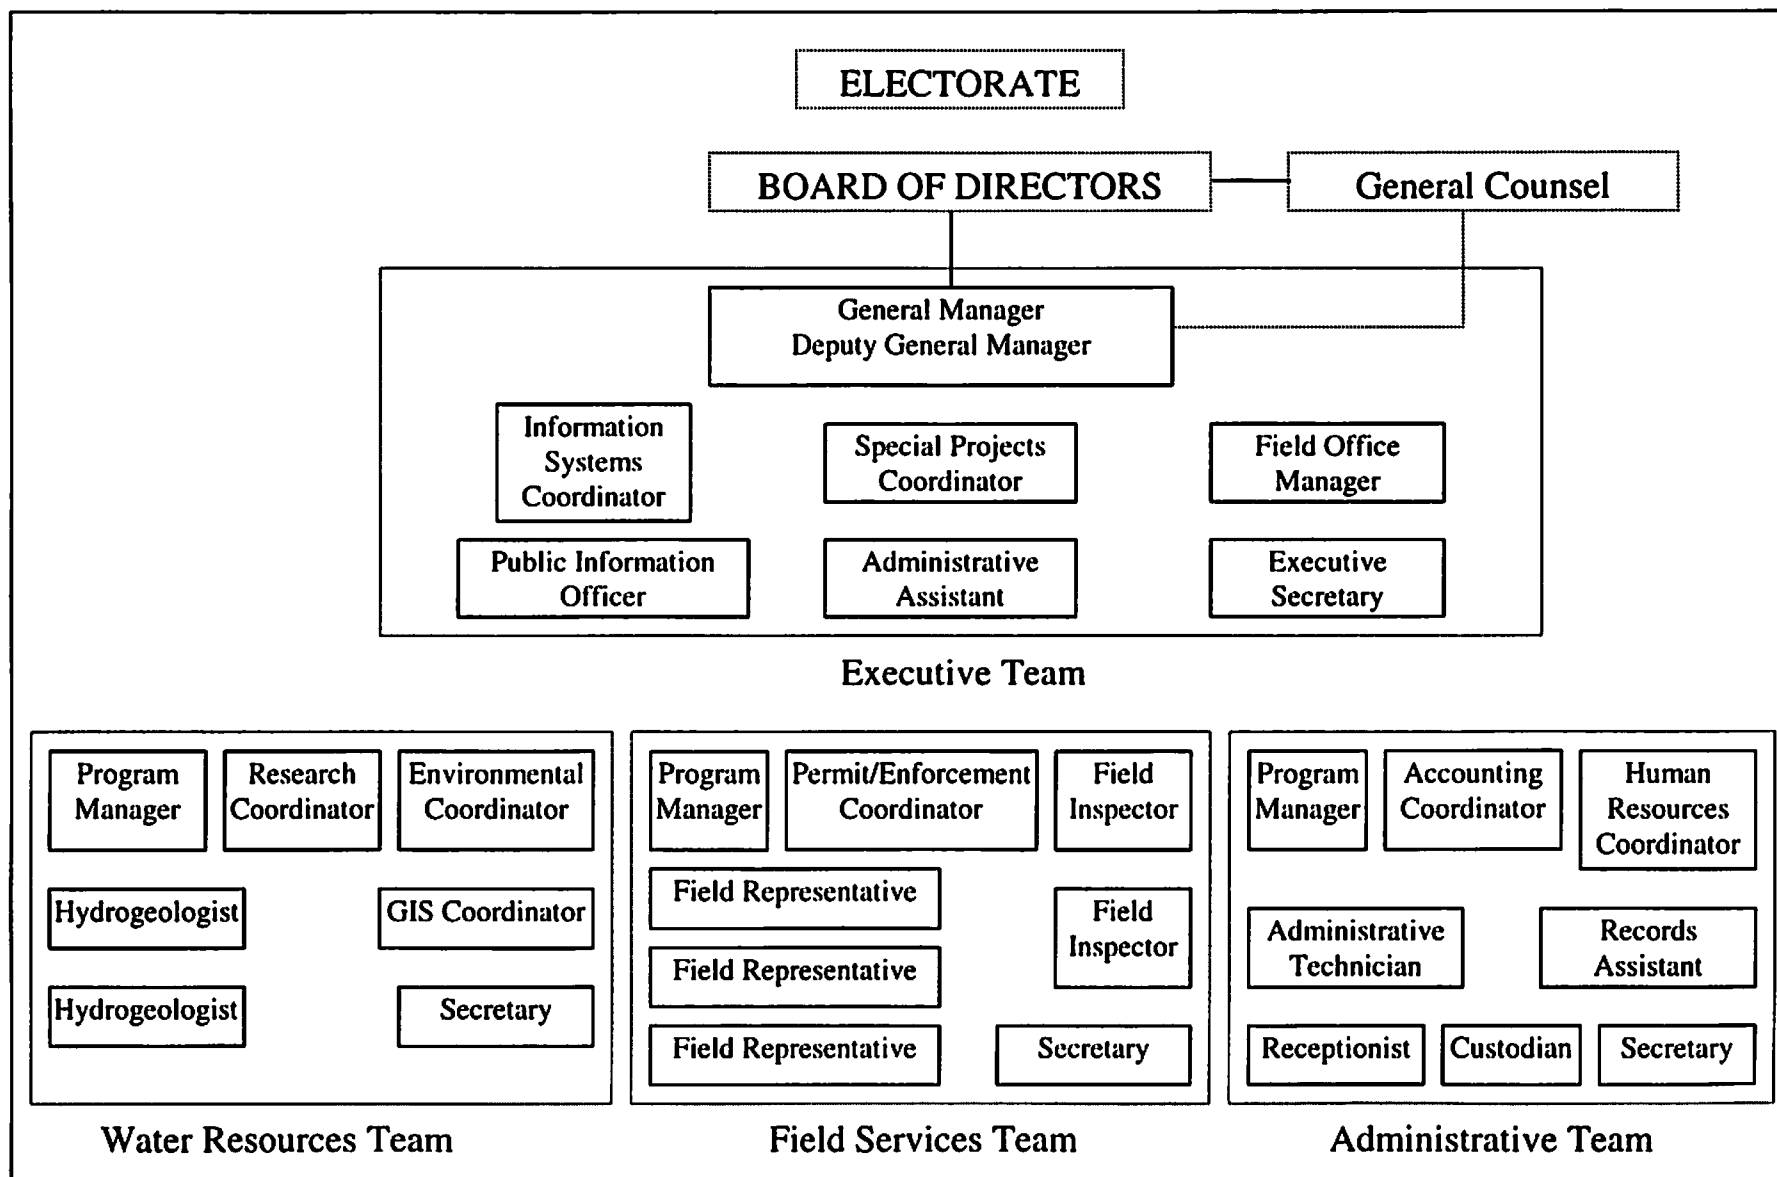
ELECTORATE

BOARD OF DIRECTORS

General Counsel

General Manager
Deputy General Manager

Information Systems Coordinator

Special Projects Coordinator

Field Office Manager

Public Information Officer

Administrative Assistant

Executive Secretary

Executive Team

Program Manager

Research Coordinator

Environmental Coordinator

Hydrogeologist

GIS Coordinator

Hydrogeologist

Secretary

Water Resources Team

Program Manager

Permit/Enforcement Coordinator

Field Inspector

Field Representative

Field Inspector

Field Representative

Field Representative

Secretary

Field Services Team

Program Manager

Accounting Coordinator

Human Resources Coordinator

Administrative Technician

Records Assistant

Receptionist

Custodian

Secretary

Administrative Team